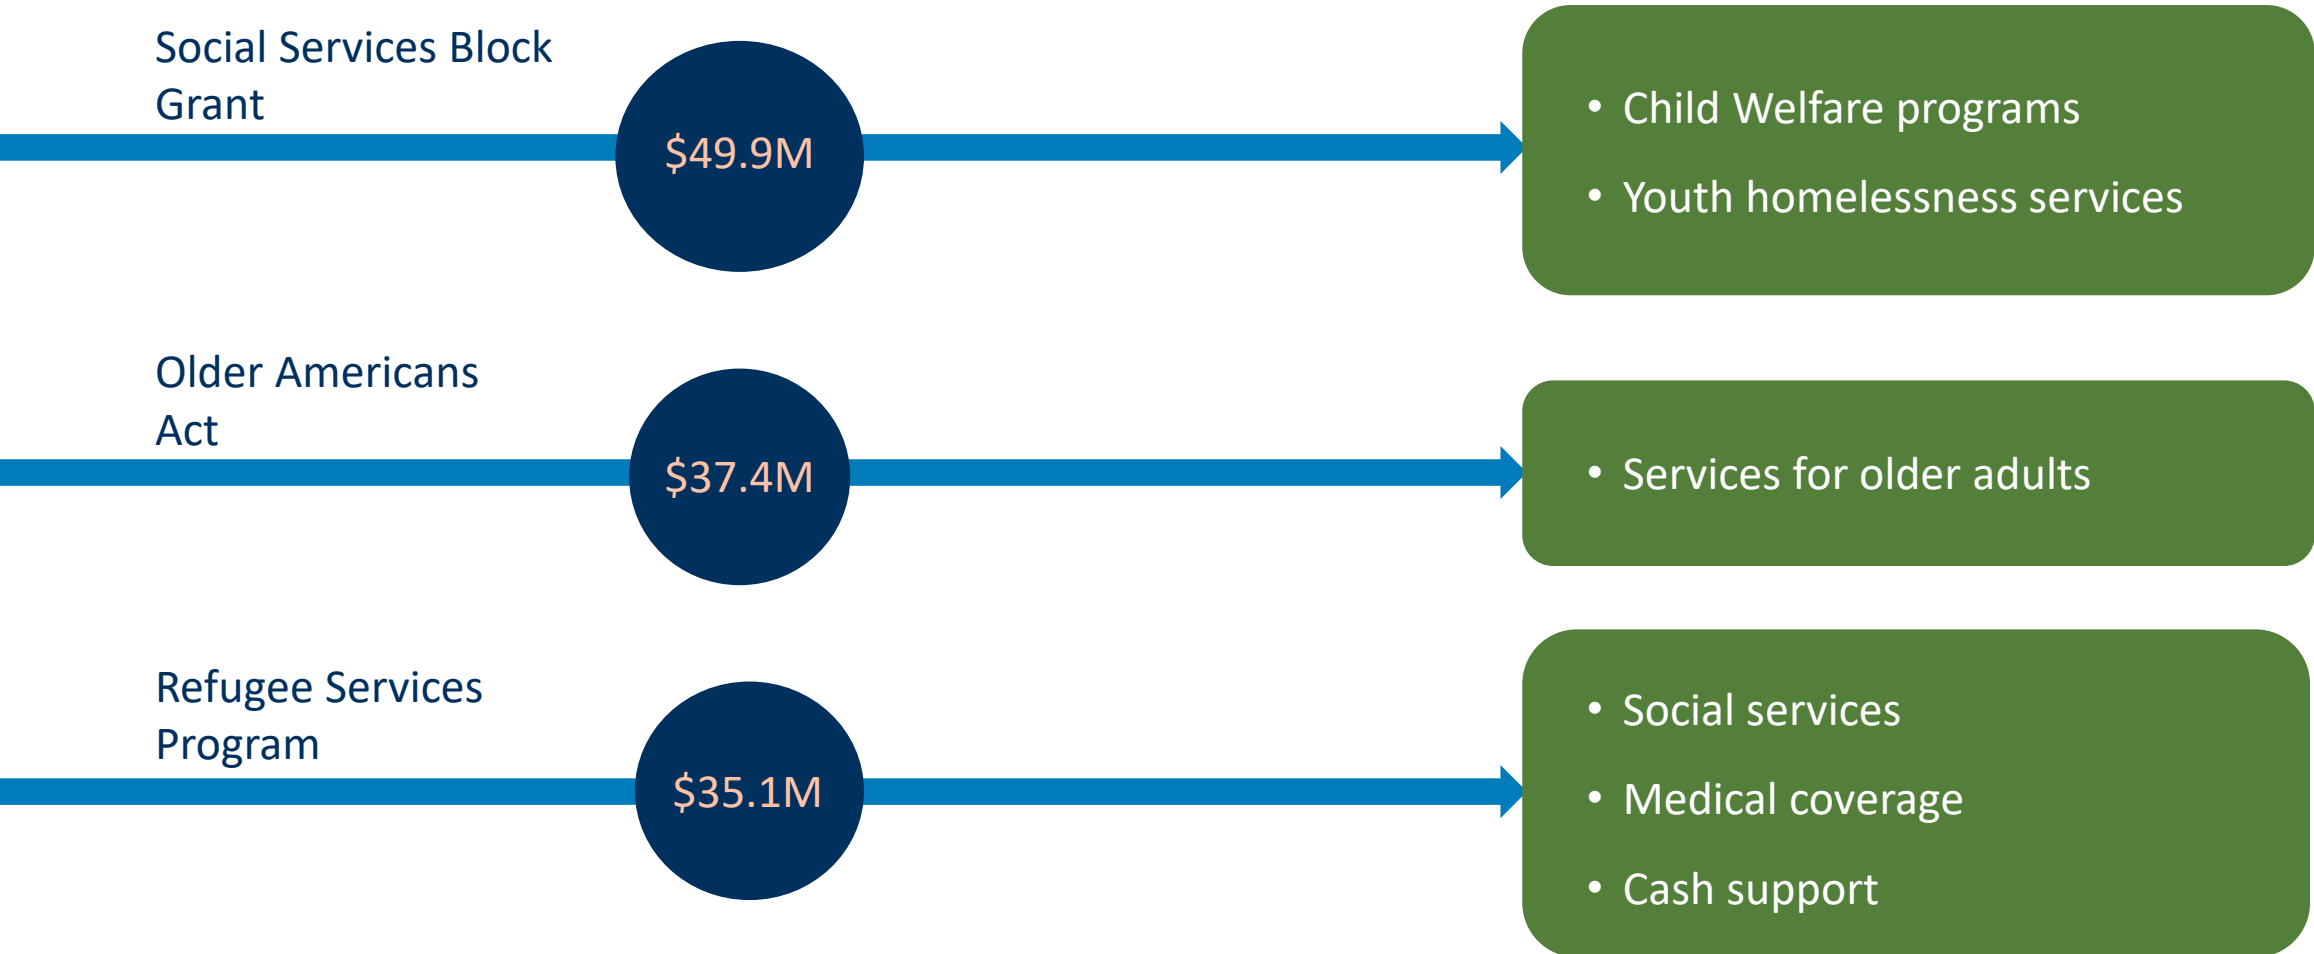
Social Services Block Grant

$49.9M

- Child Welfare programs
- Youth homelessness services

Older Americans Act

$37.4M

- Services for older adults

Refugee Services Program

$35.1M

- Social services
- Medical coverage
- Cash support